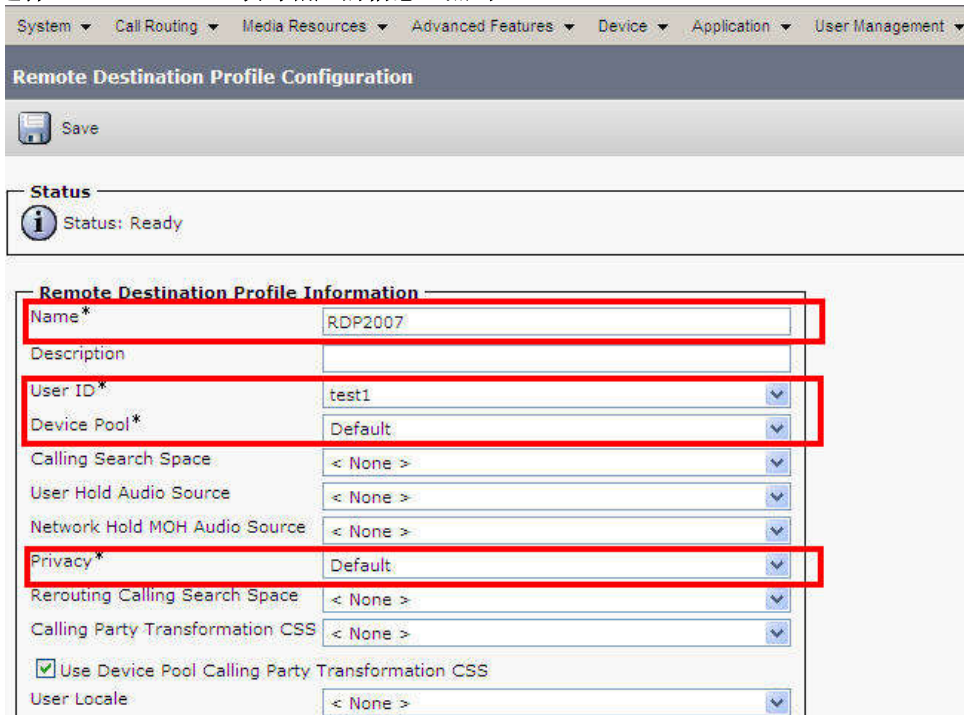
System ▾ Call Routing ▾ Media Resources ▾ Advanced Features ▾ Device ▾ Application ▾ User Management ▾

Remote Destination Profile Configuration

Save

Status

Status: Ready

Remote Destination Profile Information

| | |
|---|---|
| Name* | RDP2007 |
| Description | |
| User ID* | test1 |
| Device Pool* | Default |
| Calling Search Space | < None > |
| User Hold Audio Source | < None > |
| Network Hold MOH Audio Source | < None > |
| Privacy* | Default |
| Rerouting Calling Search Space | < None > |
| Calling Party Transformation CSS | < None > |

Use Device Pool Calling Party Transformation CSS

| | |
|---|---|
| User Locale | < None > |